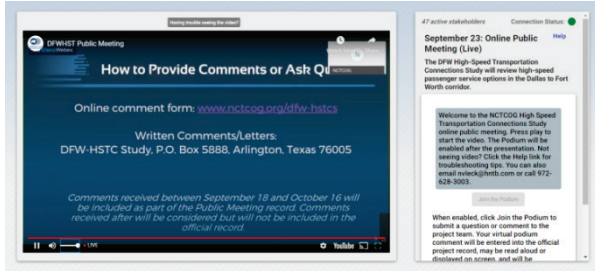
Having trouble seeing the video?

DFWHST Public Meeting

How to Provide Comments or Ask Qu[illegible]

NCTCOG

Online comment form: www.nctcog.org/dfw-hstcs

Written Comments/Letters:
DFW-HSTC Study, P.O. Box 5888, Arlington, Texas 76005

Comments received between September 18 and October 16 will be included as part of the Public Meeting record. Comments received after will be considered but will not be included in the official record.

LIVE

YouTube

47 active stakeholders

Connection Status:

September 23: Online Public Meeting (Live)

Help

The DFW High-Speed Transportation Connections Study will review high-speed passenger service options in the Dallas to Fort Worth corridor.

Welcome to the NCTCOG High Speed Transportation Connections Study online public meeting. Press play to start the video. The Podium will be enabled after the presentation. Not seeing video? Click the Help link for troubleshooting tips. You can also email nvieck@hntb.com or call 972-628-3003.

Join the Podium

When enabled, click Join the Podium to submit a question or comment to the project team. Your virtual podium comment will be entered into the official project record, may be read aloud or displayed on screen, and will be